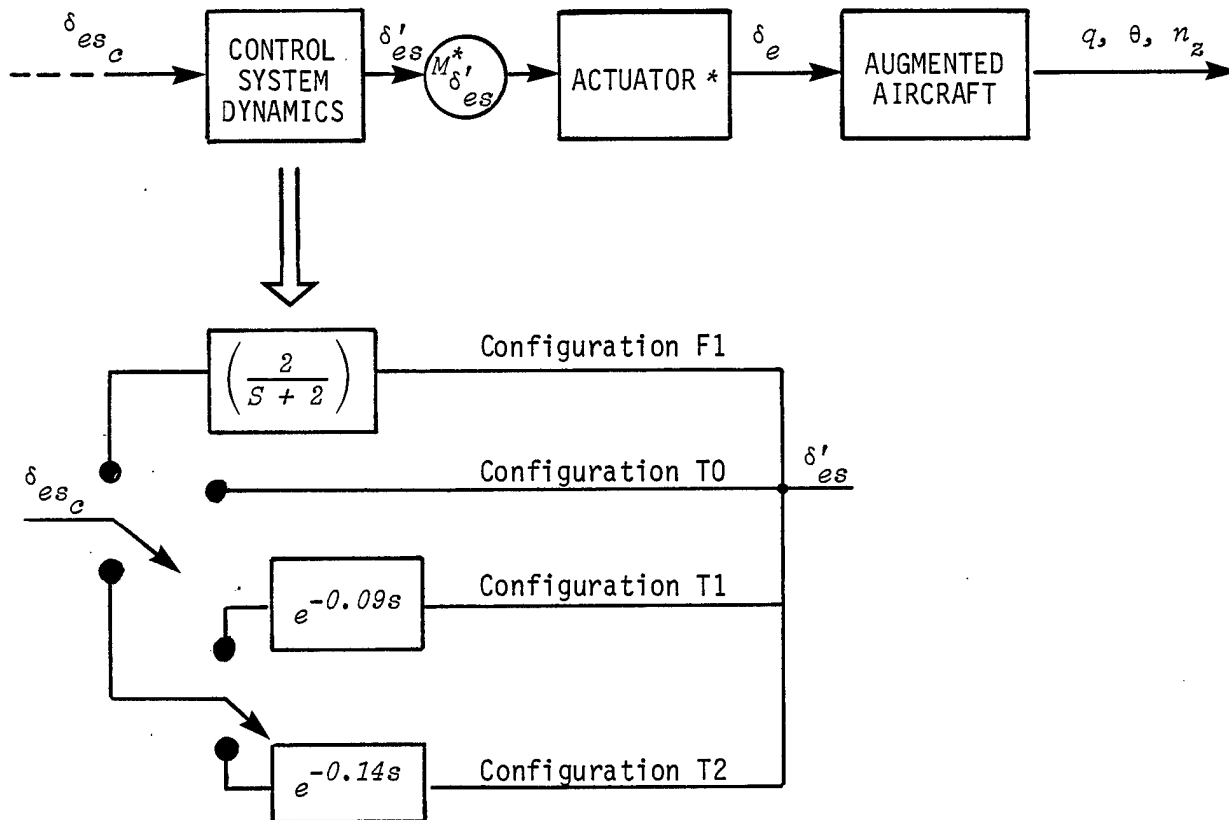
$\delta_{es_c}$

CONTROL SYSTEM DYNAMICS

$\delta'_{es}$

$M^*_{\delta'_{es}}$

ACTUATOR *

$\delta_e$

AUGMENTED AIRCRAFT

$q, \theta, n_z$

$\left(\frac{2}{S+2}\right)$

Configuration F1

$\delta_{es_c}$

Configuration T0

$\delta'_{es}$

$e^{-0.09s}$

Configuration T1

$e^{-0.14s}$

Configuration T2